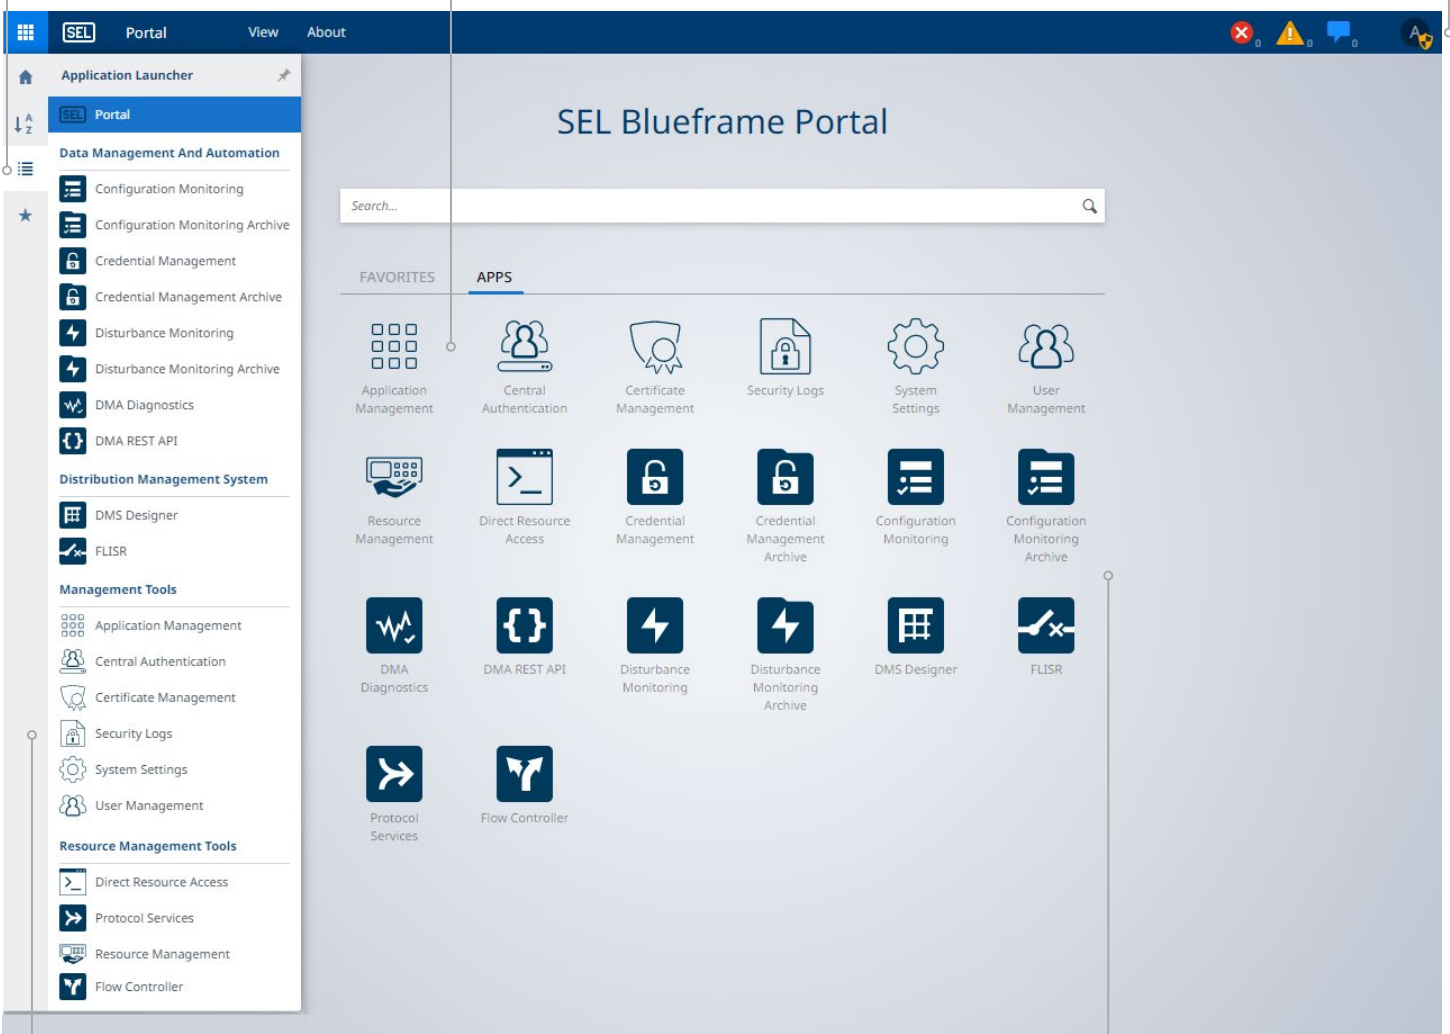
SEL Portal View About

0 0 0

Application Launcher

SEL Portal

Data Management And Automation

Configuration Monitoring
Configuration Monitoring Archive
Credential Management
Credential Management Archive
Disturbance Monitoring
Disturbance Monitoring Archive
DMA Diagnostics
DMA REST API

Distribution Management System

DMS Designer
FLISR

Management Tools

Application Management
Central Authentication
Certificate Management
Security Logs
System Settings
User Management

Resource Management Tools

Direct Resource Access
Protocol Services
Resource Management
Flow Controller

SEL Blueframe Portal

Search...

FAVORITES APPS

Application Management
Central Authentication
Certificate Management
Security Logs
System Settings
User Management
Resource Management
Direct Resource Access
Credential Management
Credential Management Archive
Configuration Monitoring
Configuration Monitoring Archive
DMA Diagnostics
DMA REST API
Disturbance Monitoring
Disturbance Monitoring Archive
DMS Designer
FLISR
Protocol Services
Flow Controller